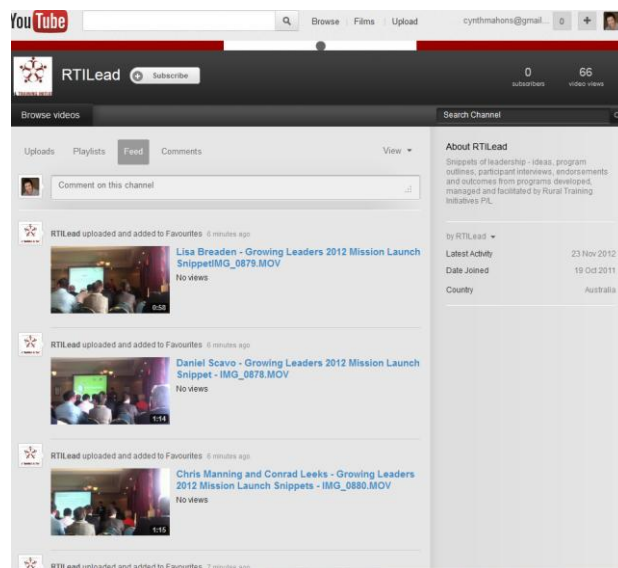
You Tube

Browse | Films | Upload

cynthmahons@gmail... 0 +

RTILead Subscribe

0 subscribers

66 video views

Browse videos

Search Channel

Uploads Playlists Feed Comments

View

Comment on this channel

RTILead uploaded and added to Favourites 6 minutes ago

Lisa Breaden - Growing Leaders 2012 Mission Launch SnippetIMG_0879.MOV

No views

0:58

RTILead uploaded and added to Favourites 6 minutes ago

Daniel Scavo - Growing Leaders 2012 Mission Launch Snippet - IMG_0878.MOV

No views

1:14

RTILead uploaded and added to Favourites 6 minutes ago

Chris Manning and Conrad Leeks - Growing Leaders 2012 Mission Launch Snippets - IMG_0880.MOV

No views

1:15

RTILead uploaded and added to Favourites 7 minutes ago

About RTILead

Snippets of leadership - ideas, program outlines, participant interviews, endorsements and outcomes from programs developed, managed and facilitated by Rural Training Initiatives P/L

by RTILead

Latest Activity 23 Nov 2012

Date Joined 19 Oct 2011

Country Australia